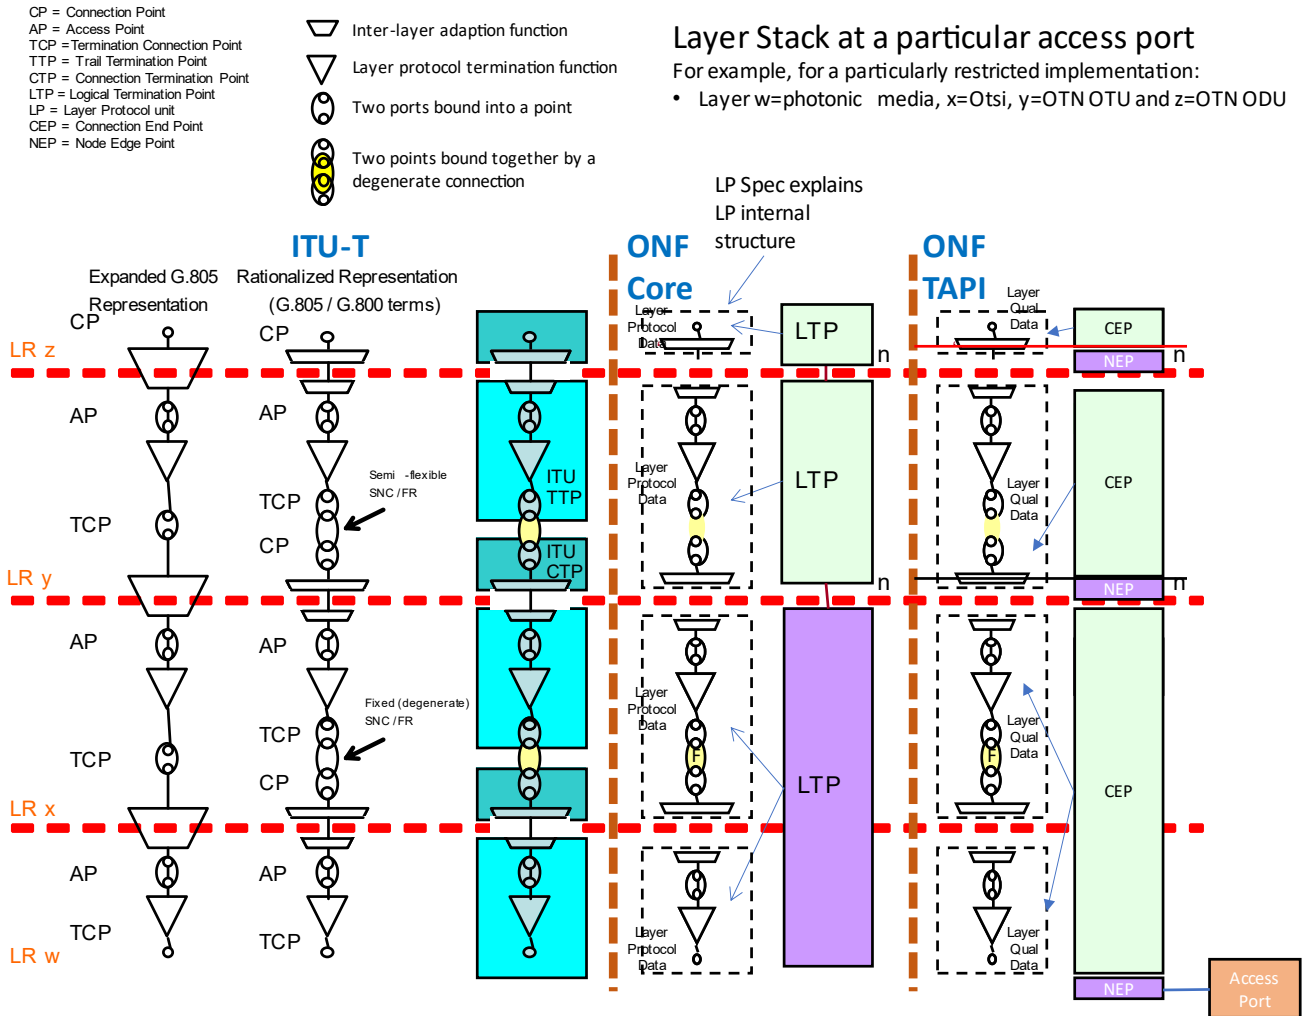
CP = Connection Point
AP = Access Point
TCP = Termination Connection Point
TTP = Trail Termination Point
CTP = Connection Termination Point
LTP = Logical Termination Point
LP = Layer Protocol unit
CEP = Connection End Point
NEP = Node Edge Point

Inter-layer adaption function
Layer protocol termination function
Two ports bound into a point
Two points bound together by a degenerate connection

Layer Stack at a particular access port
For example, for a particularly restricted implementation:
• Layer w=photonic media, x=Otsi, y=OTN OTU and z=OTN ODU

LP Spec explains LP internal structure

ITU-T
Expanded G.805 Representation
Rationalized Representation (G.805 / G.800 terms)

ONF Core

ONF TAPI

CP
LR z
AP
TCP
LR y
AP
TCP
LR x
AP
TCP
LR w

CP
AP
TCP
CP
AP
TCP
CP
AP
TCP

Semi -flexible SNC / FR
Fixed (degenerate) SNC / FR

ITU TTP
ITU CTP

Layer Protocol Data
LTP
n
Layer Protocol Data
LTP
n
Layer Protocol Data
F
LTP
Layer Protocol Data

Layer Qual Data
CEP
NEP
n
Layer Qual Data
CEP
NEP
n
Layer Qual Data
F
CEP
Layer Qual Data
NEP
Access Port